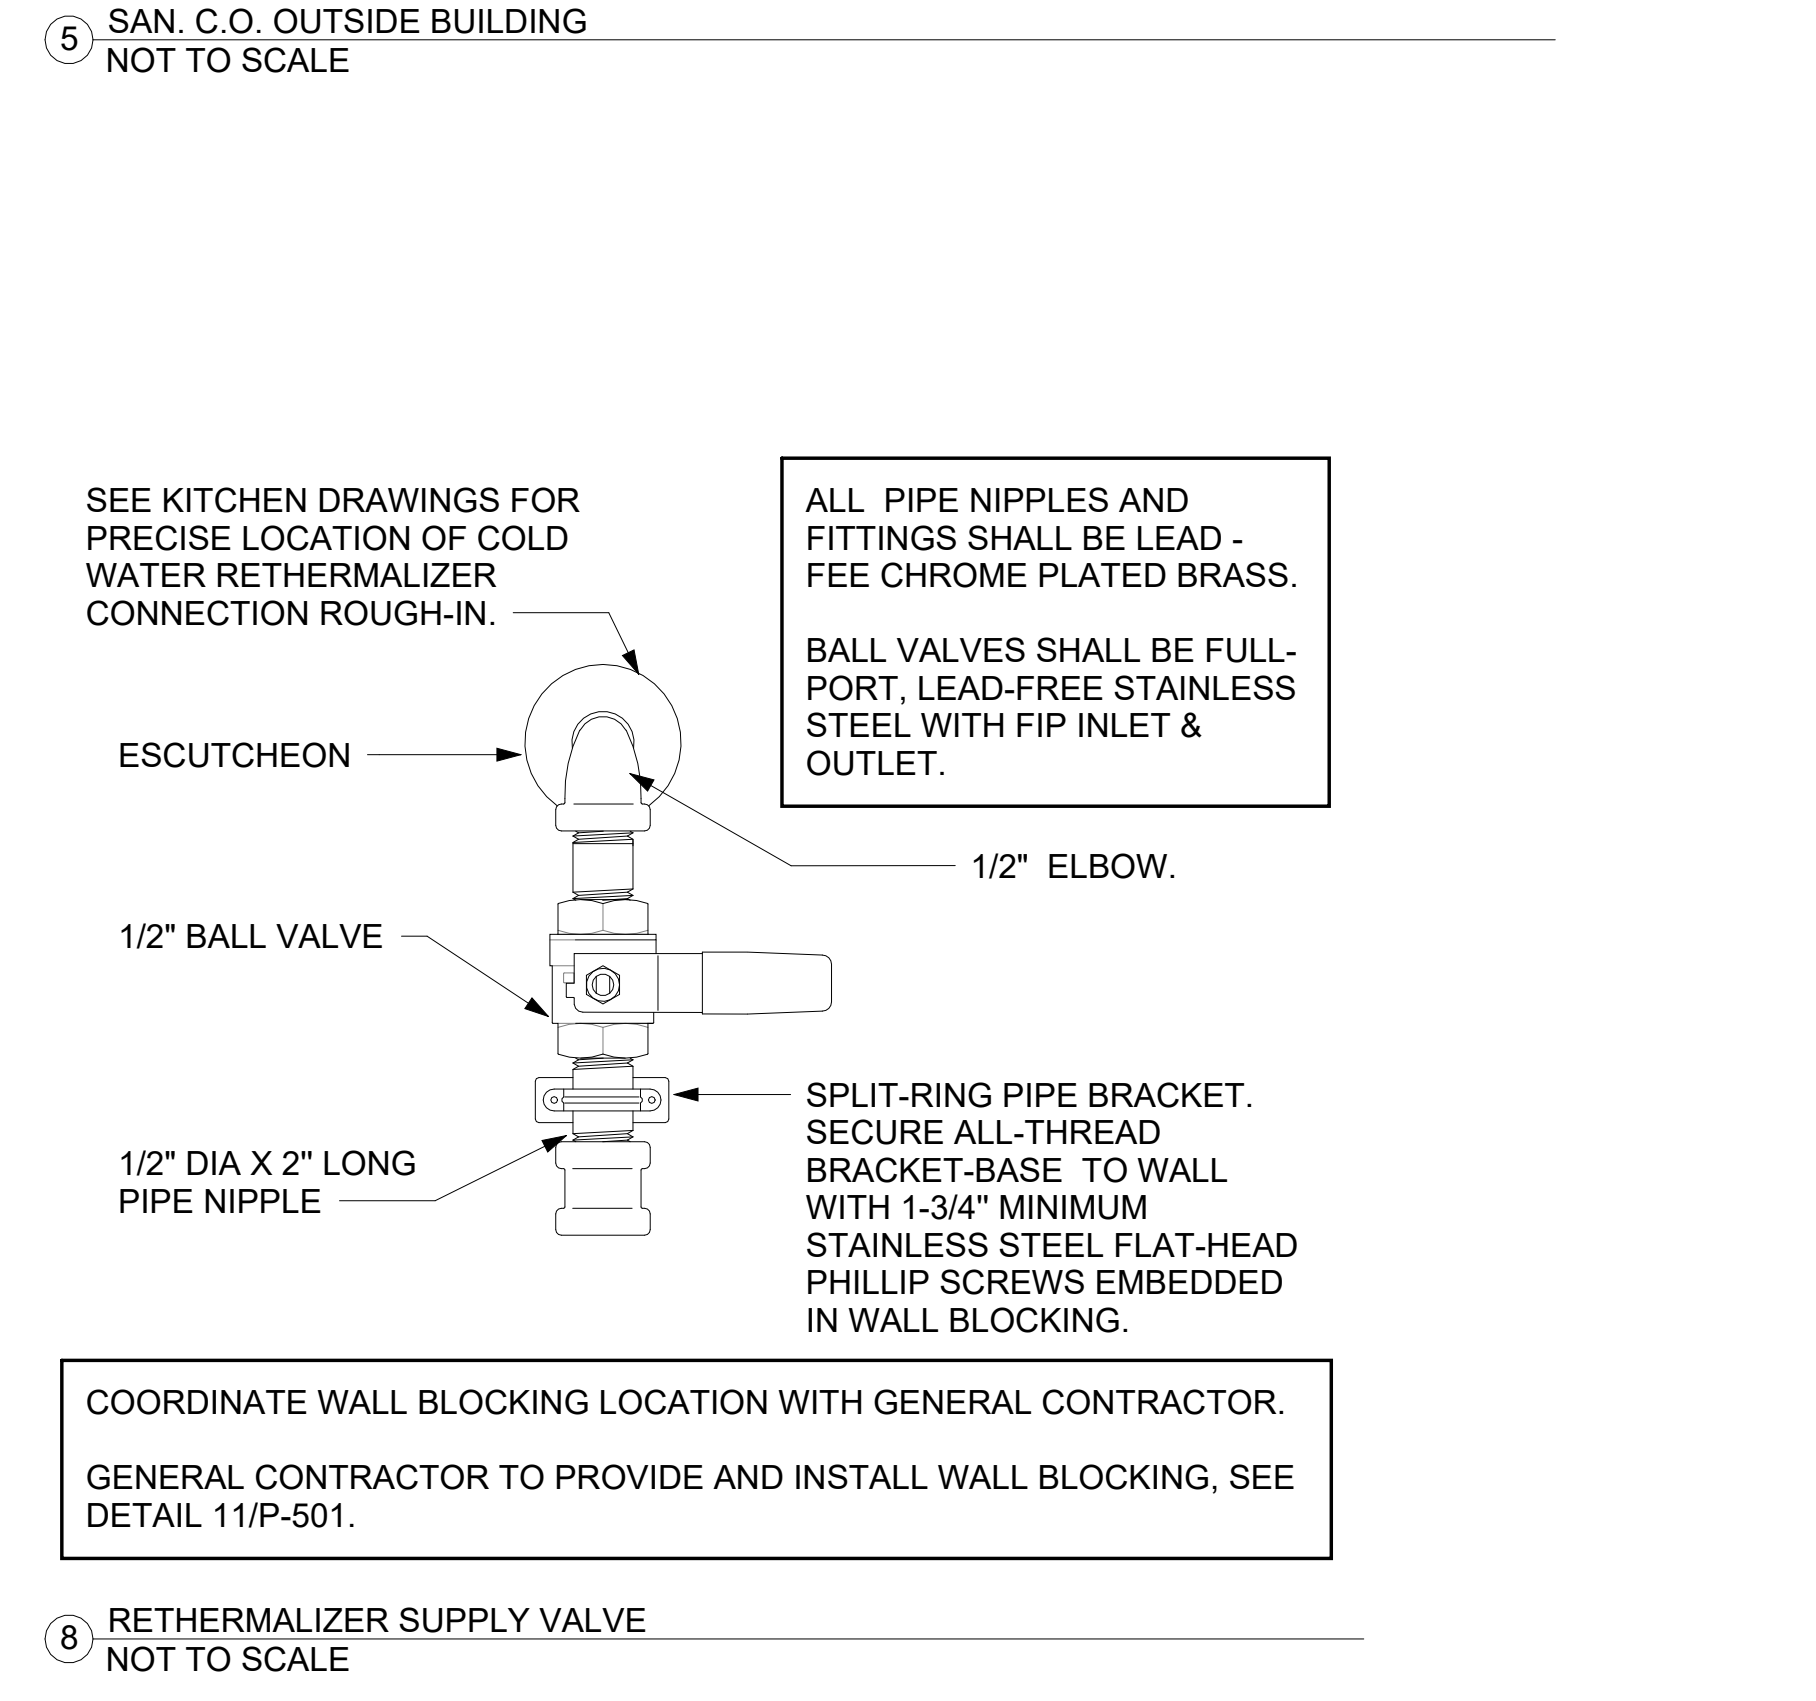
5 SAN. C.O. OUTSIDE BUILDING
NOT TO SCALE

SEE KITCHEN DRAWINGS FOR PRECISE LOCATION OF COLD WATER RETHERMALIZER CONNECTION ROUGH-IN.

ALL PIPE NIPPLES AND FITTINGS SHALL BE LEAD - FEE CHROME PLATED BRASS.

BALL VALVES SHALL BE FULL-PORT, LEAD-FREE STAINLESS STEEL WITH FIP INLET & OUTLET.

ESCUTCHEON

1/2" ELBOW.

1/2" BALL VALVE

SPLIT-RING PIPE BRACKET. SECURE ALL-THREAD BRACKET-BASE TO WALL WITH 1-3/4" MINIMUM STAINLESS STEEL FLAT-HEAD PHILLIP SCREWS EMBEDDED IN WALL BLOCKING.

1/2" DIA X 2" LONG PIPE NIPPLE

COORDINATE WALL BLOCKING LOCATION WITH GENERAL CONTRACTOR.

GENERAL CONTRACTOR TO PROVIDE AND INSTALL WALL BLOCKING, SEE DETAIL 11/P-501.

8 RETHERMALIZER SUPPLY VALVE
NOT TO SCALE